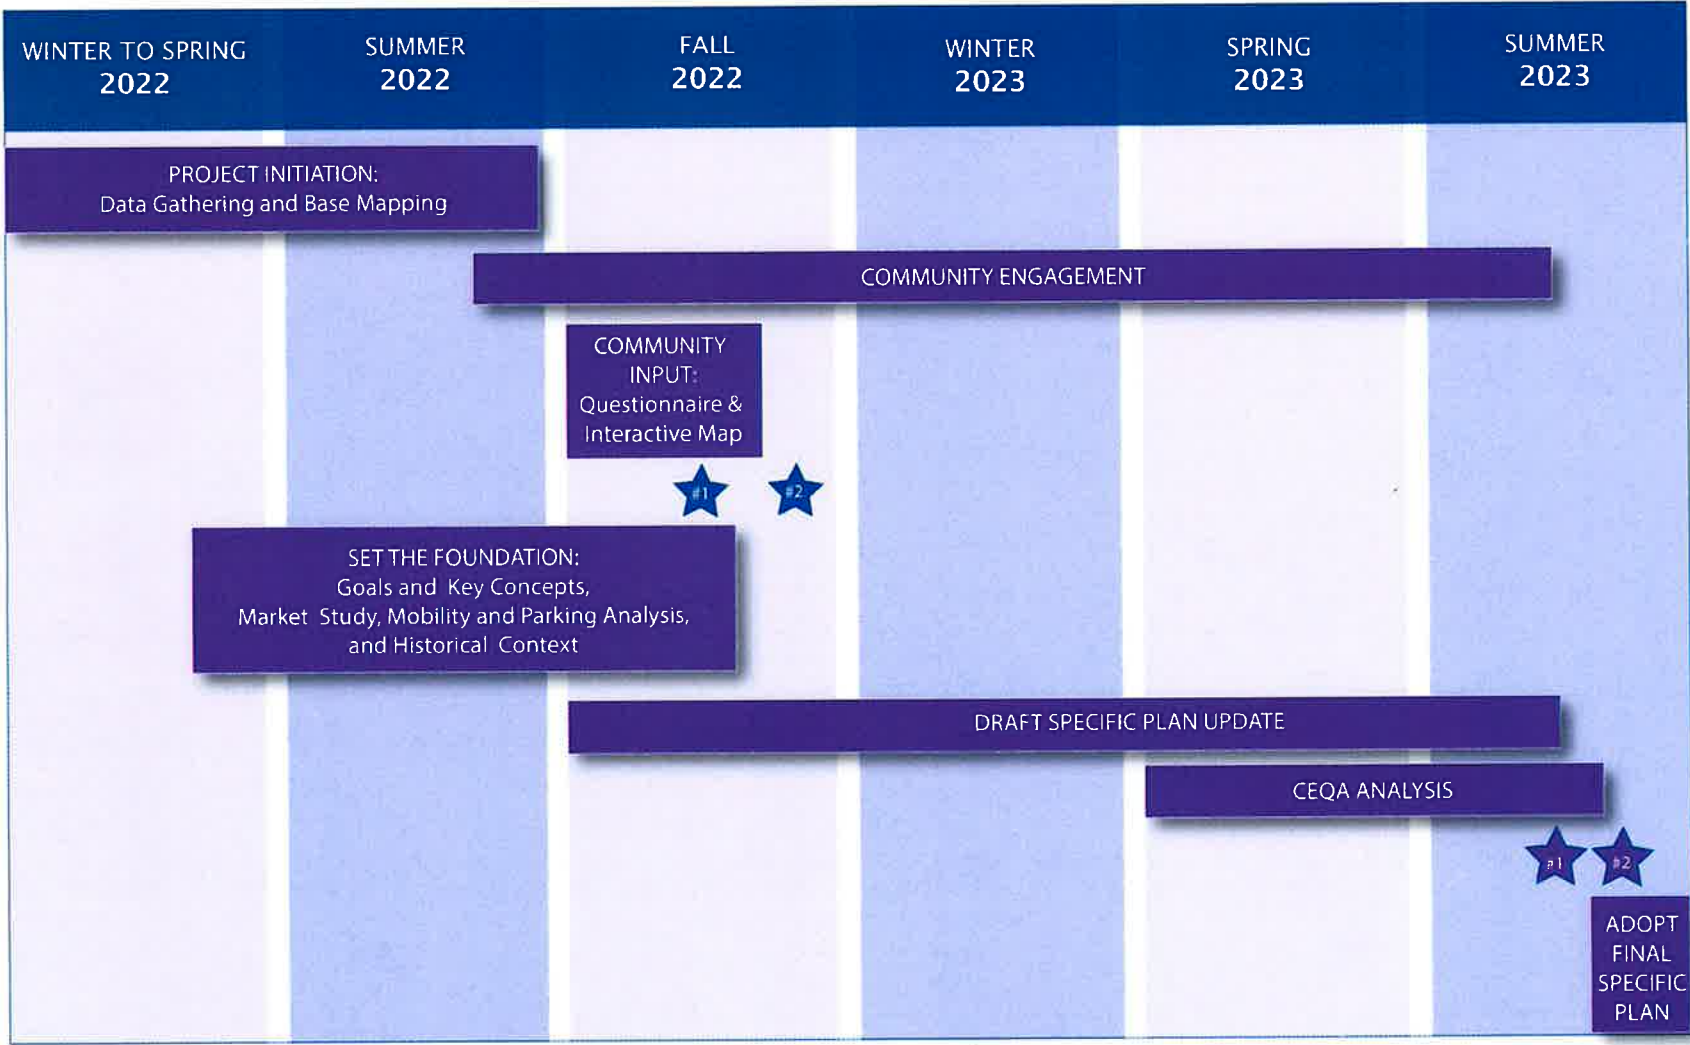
WINTER TO SPRING 2022

SUMMER 2022

FALL 2022

WINTER 2023

SPRING 2023

SUMMER 2023

PROJECT INITIATION: Data Gathering and Base Mapping

COMMUNITY ENGAGEMENT

COMMUNITY INPUT: Questionnaire & Interactive Map

#1

#2

SET THE FOUNDATION: Goals and Key Concepts, Market Study, Mobility and Parking Analysis, and Historical Context

DRAFT SPECIFIC PLAN UPDATE

CEQA ANALYSIS

#1

#2

ADOPT FINAL SPECIFIC PLAN